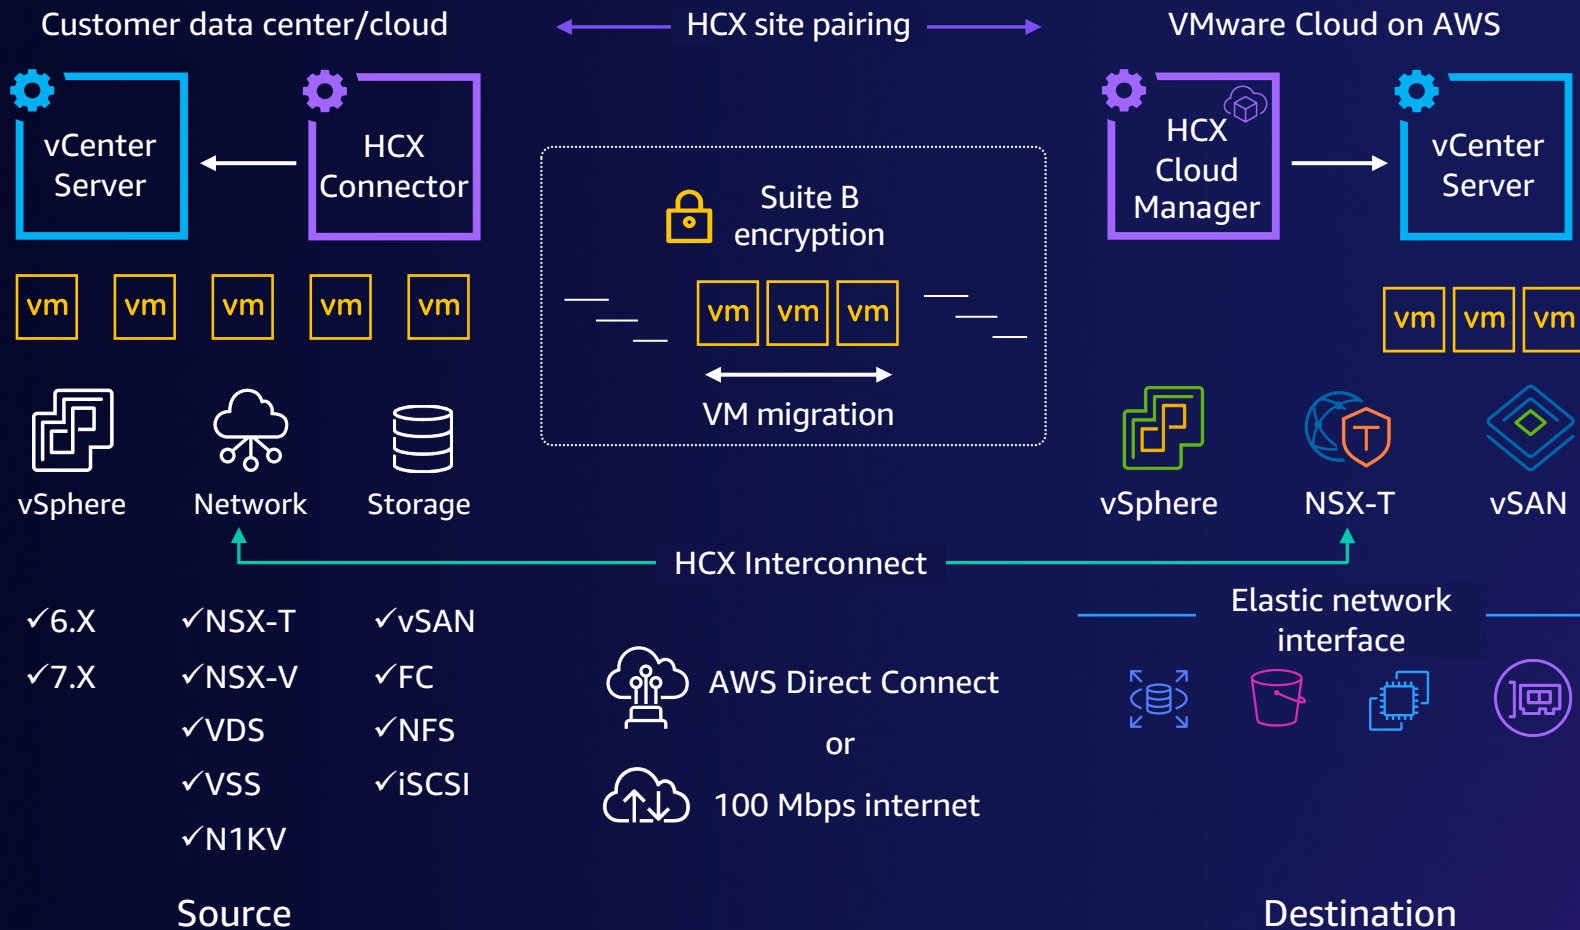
Customer data center/cloud

HCX site pairing

VMware Cloud on AWS

vCenter Server

HCX Connector

Suite B encryption

vm vm vm

VM migration

HCX Cloud Manager

vCenter Server

vm vm vm vm vm

vm vm vm

vSphere

Network

Storage

vSphere

NSX-T

vSAN

HCX Interconnect

✓6.X
✓7.X

✓NSX-T
✓NSX-V
✓VDS
✓VSS
✓N1KV

✓vSAN
✓FC
✓NFS
✓iSCSI

AWS Direct Connect

or

100 Mbps internet

Elastic network interface

Source

Destination